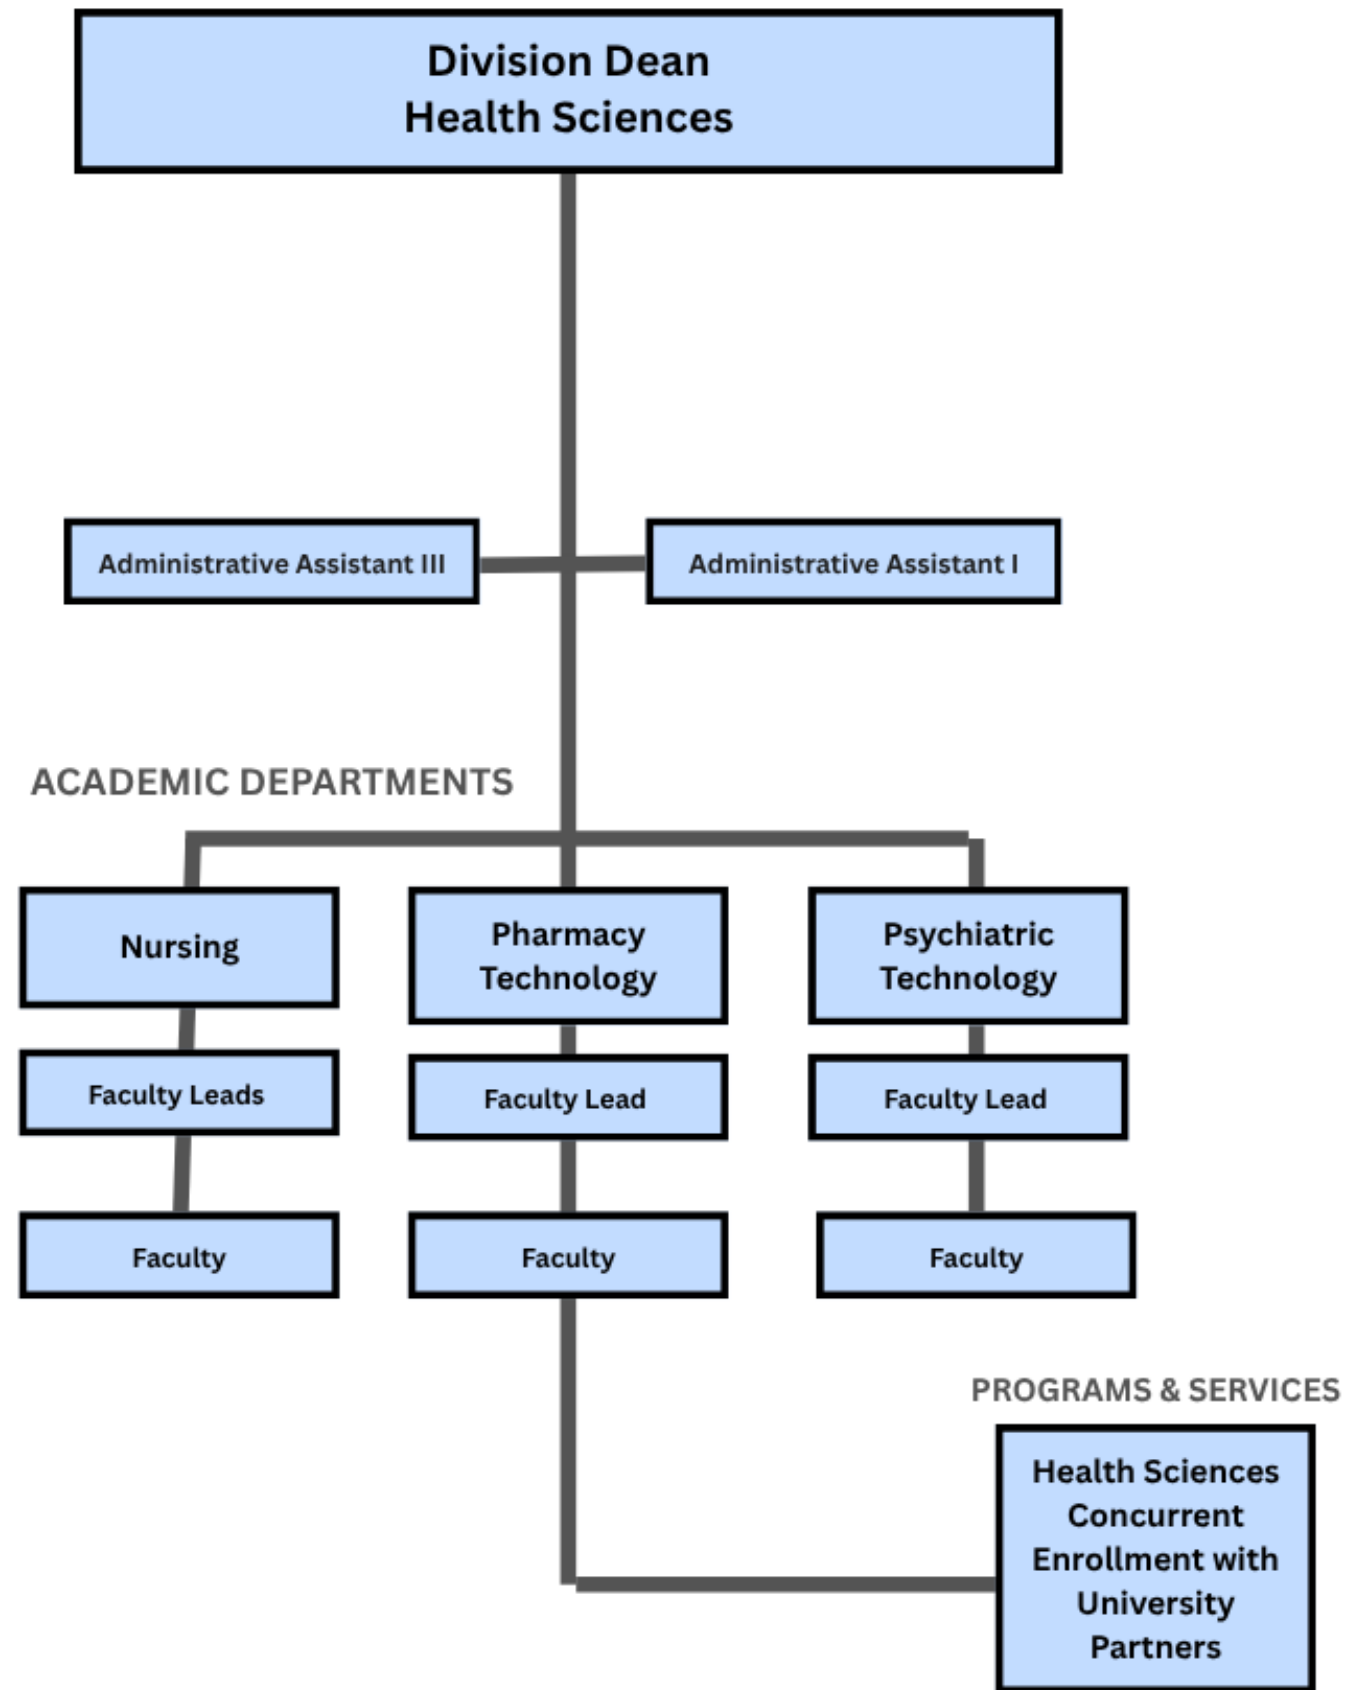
Division Dean
Health Sciences

Administrative Assistant III

Administrative Assistant I

ACADEMIC DEPARTMENTS

Nursing

Pharmacy Technology

Psychiatric Technology

Faculty Leads

Faculty Lead

Faculty Lead

Faculty

Faculty

Faculty

PROGRAMS & SERVICES

Health Sciences Concurrent Enrollment with University Partners